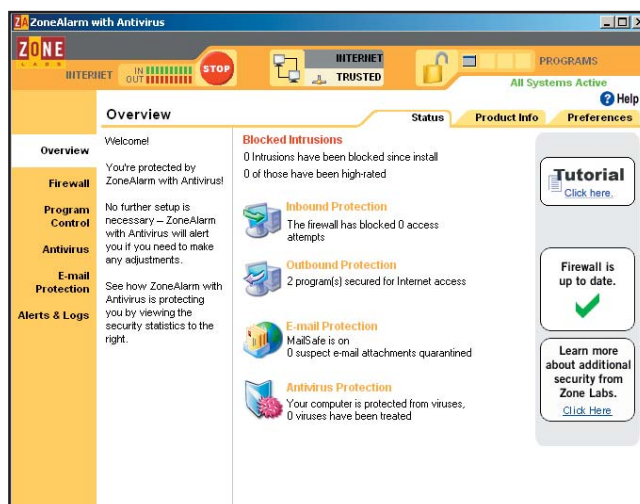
ZoneAlarm with Antivirus

ZONE LABS

INTERNET IN OUT STOP

INTERNET TRUSTED

PROGRAMS

All Systems Active

Help

Overview

Status Product Info Preferences

Overview

Firewall

Program Control

Antivirus

E-mail Protection

Alerts & Logs

Welcome!

You're protected by ZoneAlarm with Antivirus!

No further setup is necessary – ZoneAlarm with Antivirus will alert you if you need to make any adjustments.

See how ZoneAlarm with Antivirus is protecting you by viewing the security statistics to the right.

Blocked Intrusions

0 Intrusions have been blocked since install

0 of those have been high-rated

Inbound Protection

The firewall has blocked 0 access attempts

Outbound Protection

2 program(s) secured for Internet access

E-mail Protection

MailSafe is on

0 suspect e-mail attachments quarantined

Antivirus Protection

Your computer is protected from viruses, 0 viruses have been treated

Tutorial

Click here.

Firewall is up to date.

Learn more about additional security from Zone Labs.

Click Here